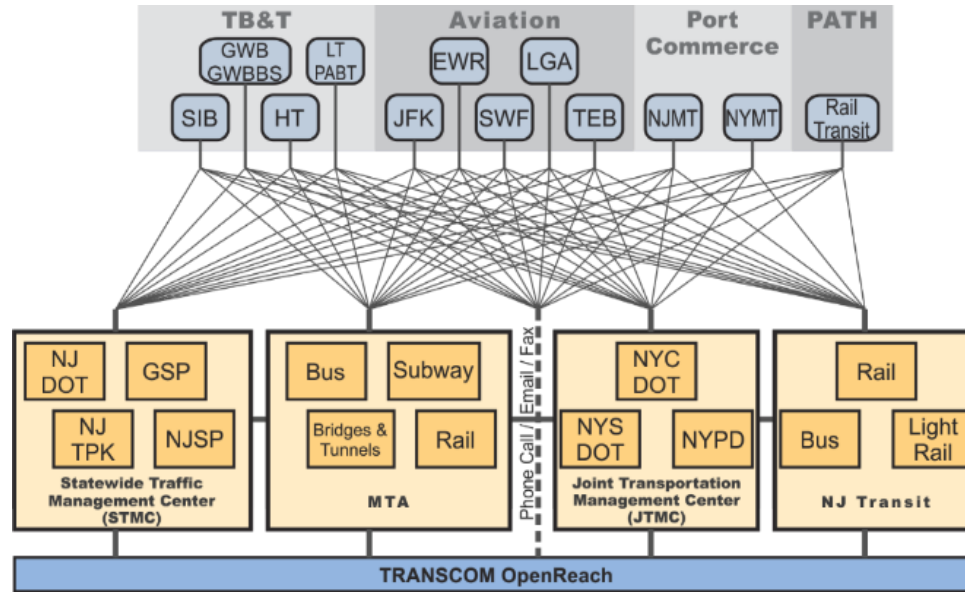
TB&T

GWB GWBBS

LT PABT

SIB

HT

Aviation

EWR

LGA

JFK

SWF

TEB

Port Commerce

NJMT

NYMT

PATH

Rail Transit

NJ DOT

GSP

NJ TPK

NJSP

Statewide Traffic Management Center (STMC)

Bus

Subway

Bridges & Tunnels

Rail

MTA

Phone Call / Email / Fax

NYC DOT

NYS DOT

NYPD

Joint Transportation Management Center (JTMC)

Rail

Bus

Light Rail

NJ Transit

TRANSCOM OpenReach